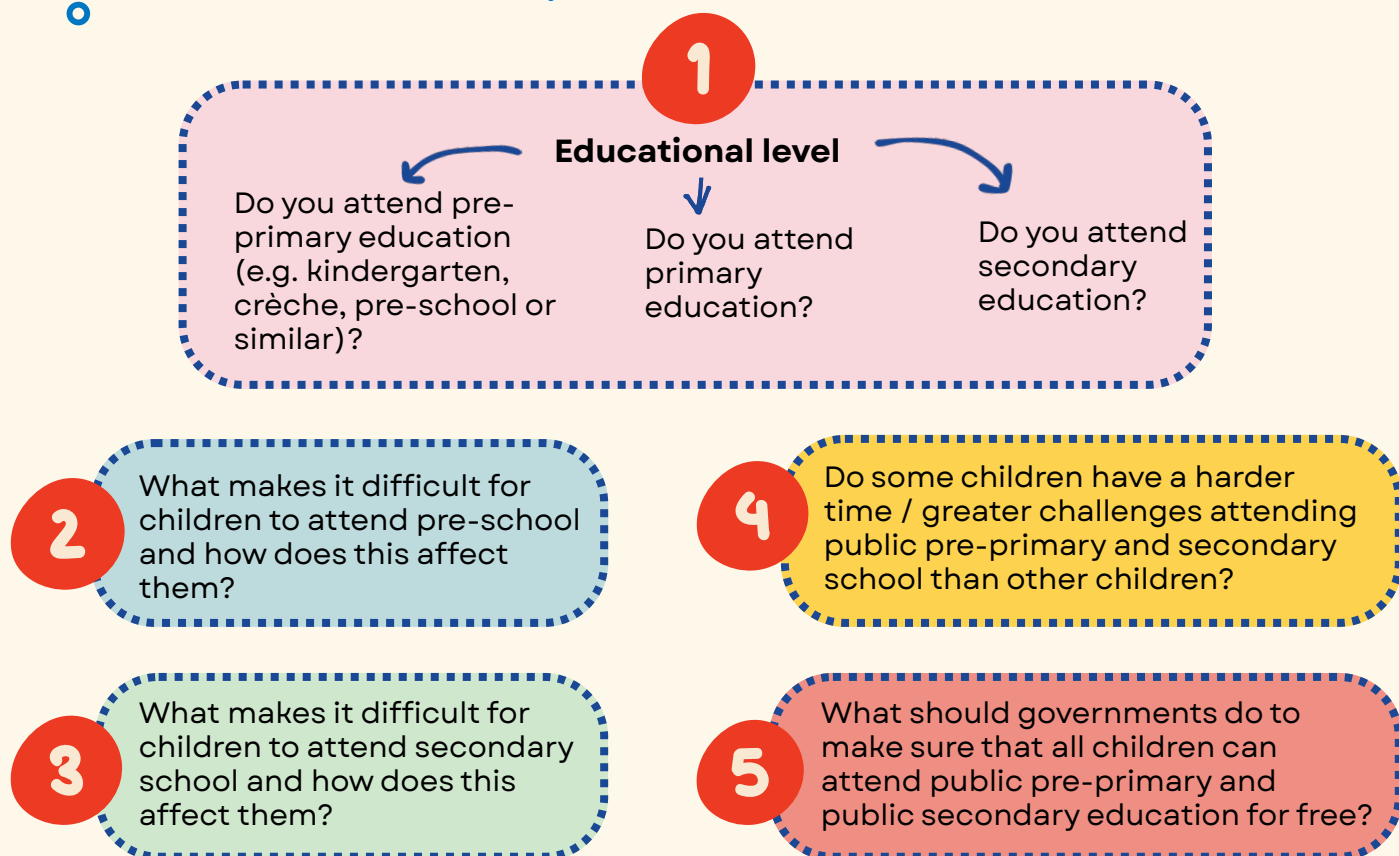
1

Educational level

Do you attend pre-primary education (e.g. kindergarten, crèche, pre-school or similar)?

Do you attend primary education?

Do you attend secondary education?

2

What makes it difficult for children to attend pre-school and how does this affect them?

4

Do some children have a harder time / greater challenges attending public pre-primary and secondary school than other children?

3

What makes it difficult for children to attend secondary school and how does this affect them?

5

What should governments do to make sure that all children can attend public pre-primary and public secondary education for free?